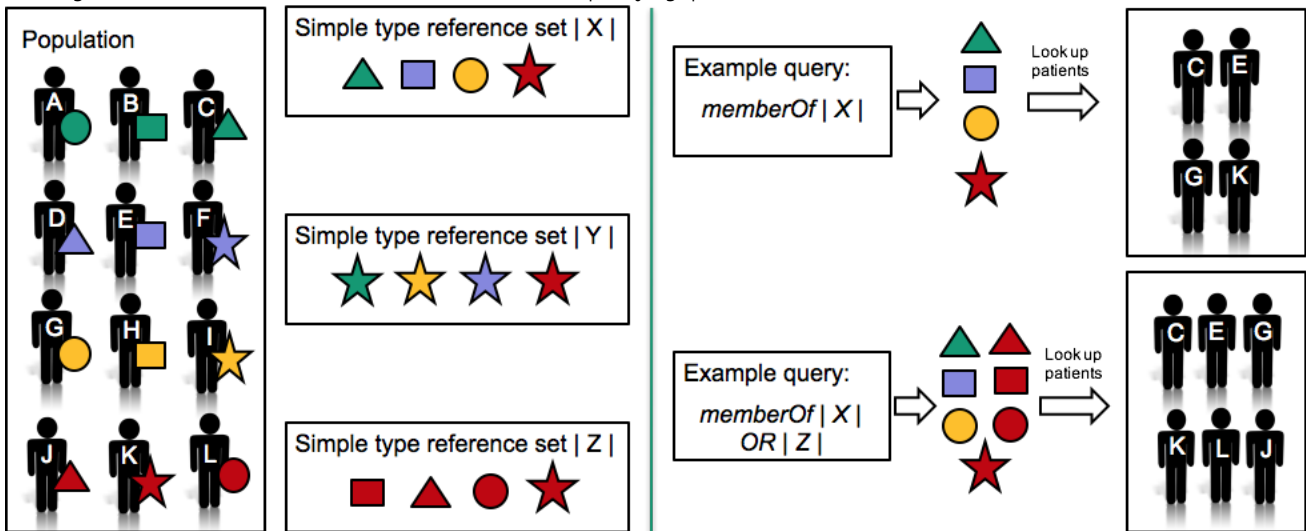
Population

A B C
D E F
G H I
J K L

Simple type reference set | X |

Simple type reference set | Y |

Simple type reference set | Z |

Example query:
*memberOf* | *X* |

Look up patients

C E
G K

Example query:
*memberOf* | *X* |
*OR* | *Z* |

Look up patients

C E G
K L J